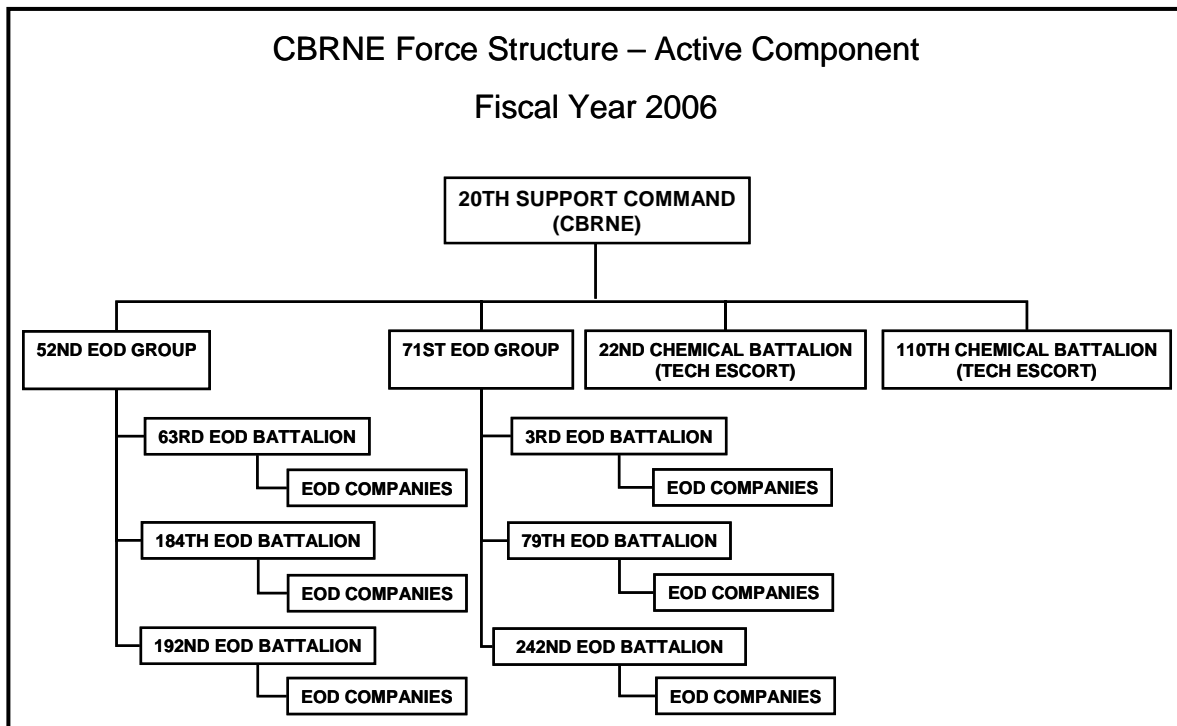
CBRNE Force Structure – Active Component

Fiscal Year 2006

20TH SUPPORT COMMAND (CBRNE)

52ND EOD GROUP

63RD EOD BATTALION

EOD COMPANIES

184TH EOD BATTALION

EOD COMPANIES

192ND EOD BATTALION

EOD COMPANIES

71ST EOD GROUP

3RD EOD BATTALION

EOD COMPANIES

79TH EOD BATTALION

EOD COMPANIES

242ND EOD BATTALION

EOD COMPANIES

22ND CHEMICAL BATTALION (TECH ESCORT)

110TH CHEMICAL BATTALION (TECH ESCORT)